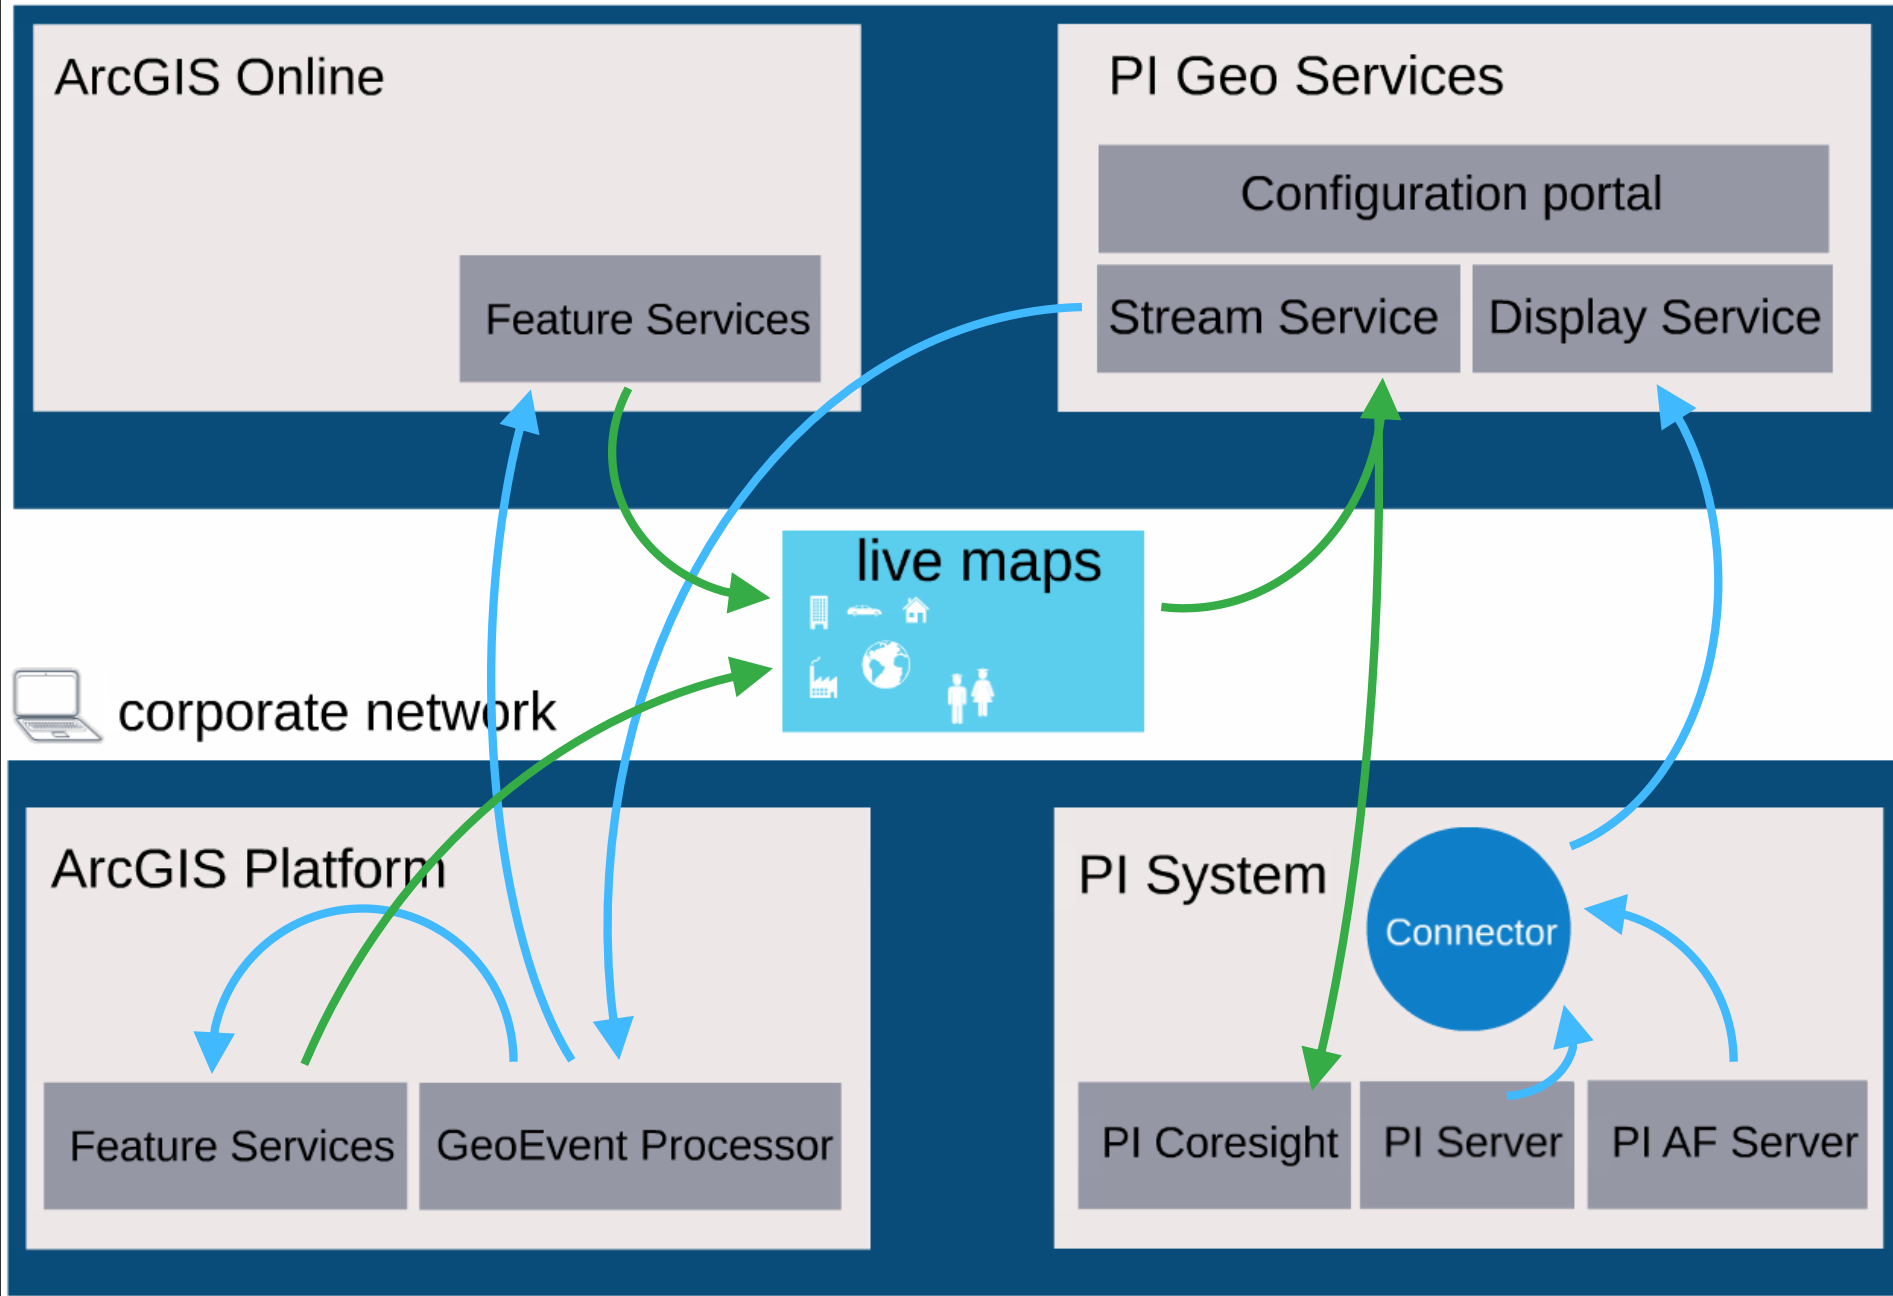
ArcGIS Online

Feature Services

PI Geo Services

Configuration portal

Stream Service

Display Service

live maps

corporate network

ArcGIS Platform

Feature Services

GeoEvent Processor

PI System

Connector

PI Coresight

PI Server

PI AF Server